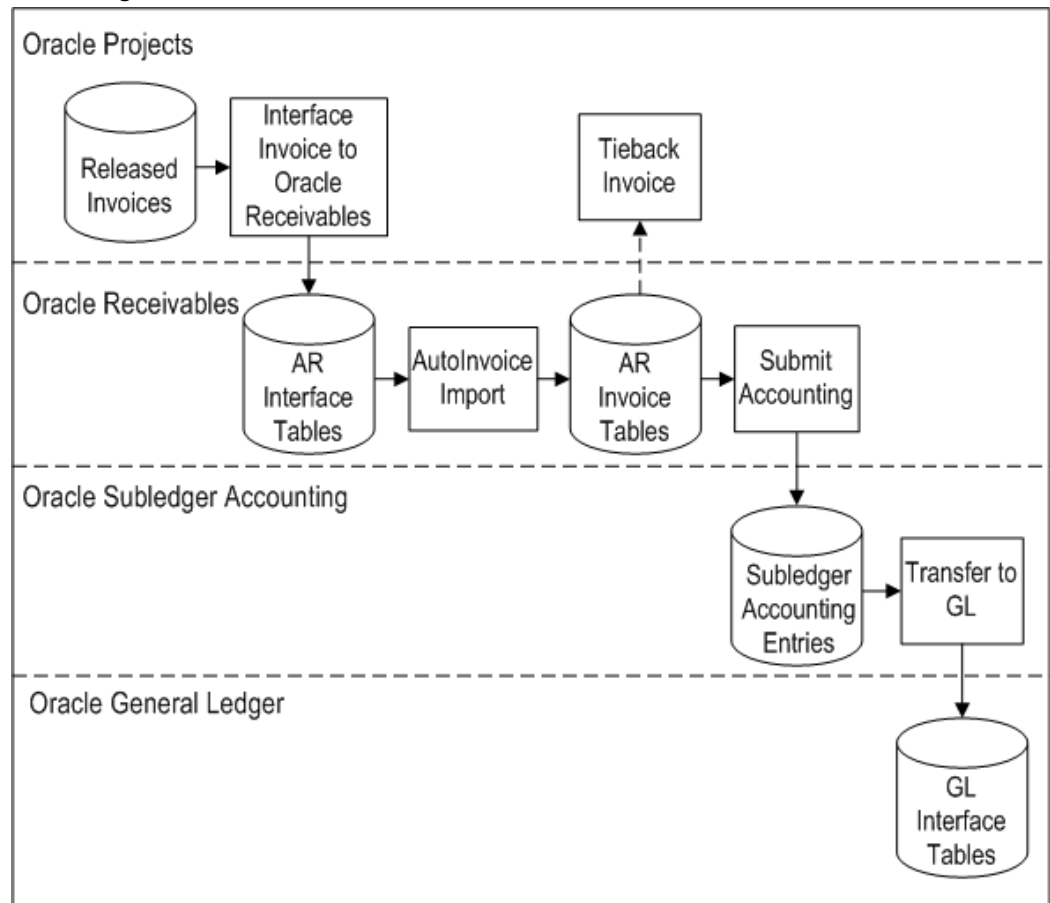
Oracle Projects

Released Invoices

Interface Invoice to Oracle Receivables

Tieback Invoice

Oracle Receivables

AR Interface Tables

AutoInvoice Import

AR Invoice Tables

Submit Accounting

Oracle Subledger Accounting

Subledger Accounting Entries

Transfer to GL

Oracle General Ledger

GL Interface Tables